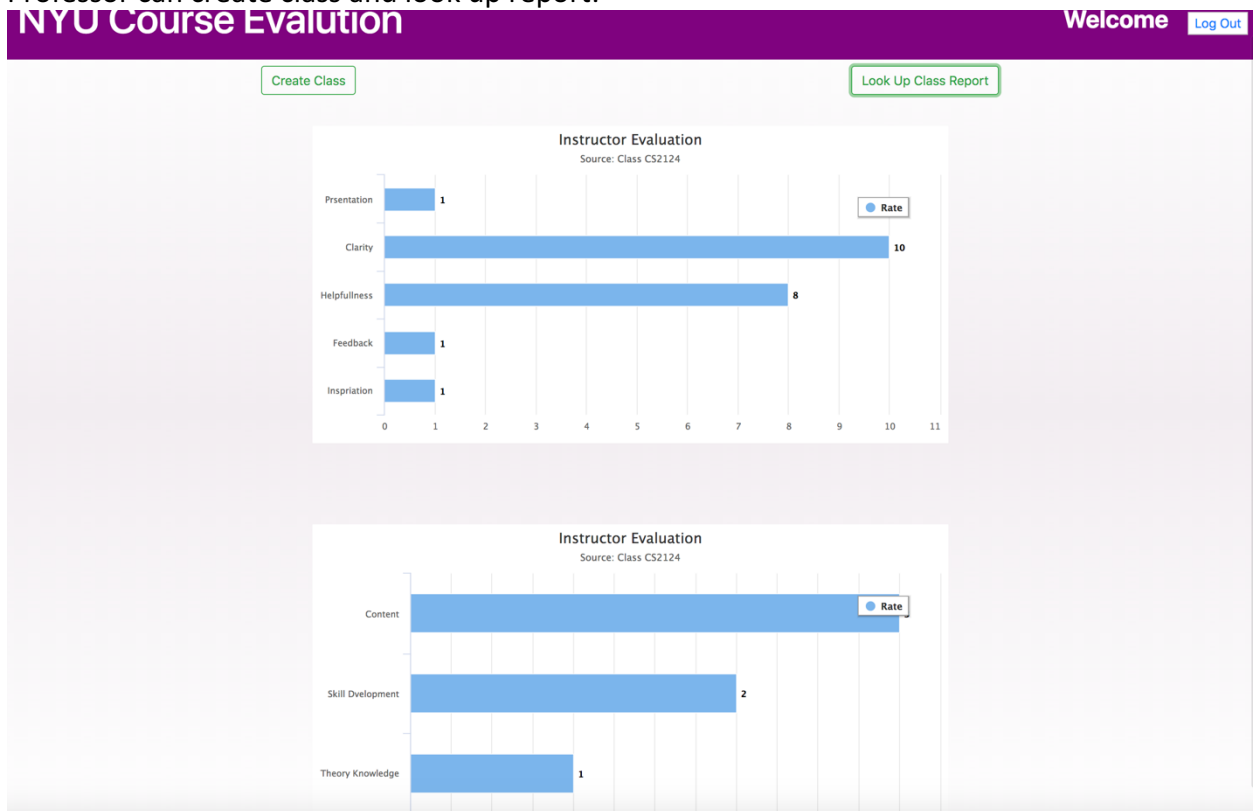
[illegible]

NYU Course Evalution

Welcome

Log Out

Create Class

Look Up Class Report

Instructor Evaluation

Source: Class CS2124

Rate

Prsentation 1

Clarity 10

Helpfullness 8

Feedback 1

Inspriation 1

0 1 2 3 4 5 6 7 8 9 10 11

Instructor Evaluation

Source: Class CS2124

Rate

Content

Skill Dvelopment 2

Theory Knowledge 1